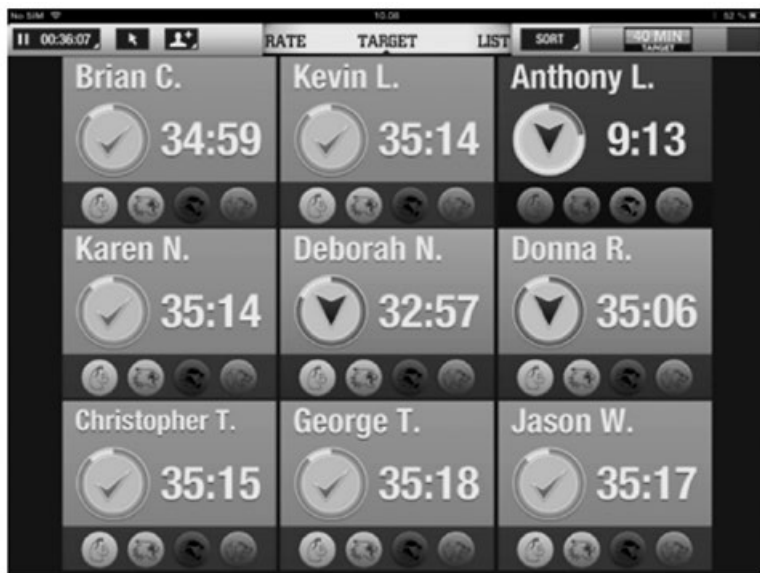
No SIM 10:08 52 %

II 00:36:07 RATE TARGET LIST SORT 40 MIN TARGET

Brian C.
34:59

Kevin L.
35:14

Anthony L.
9:13

Karen N.
35:14

Deborah N.
32:57

Donna R.
35:06

Christopher T.
35:15

George T.
35:18

Jason W.
35:17